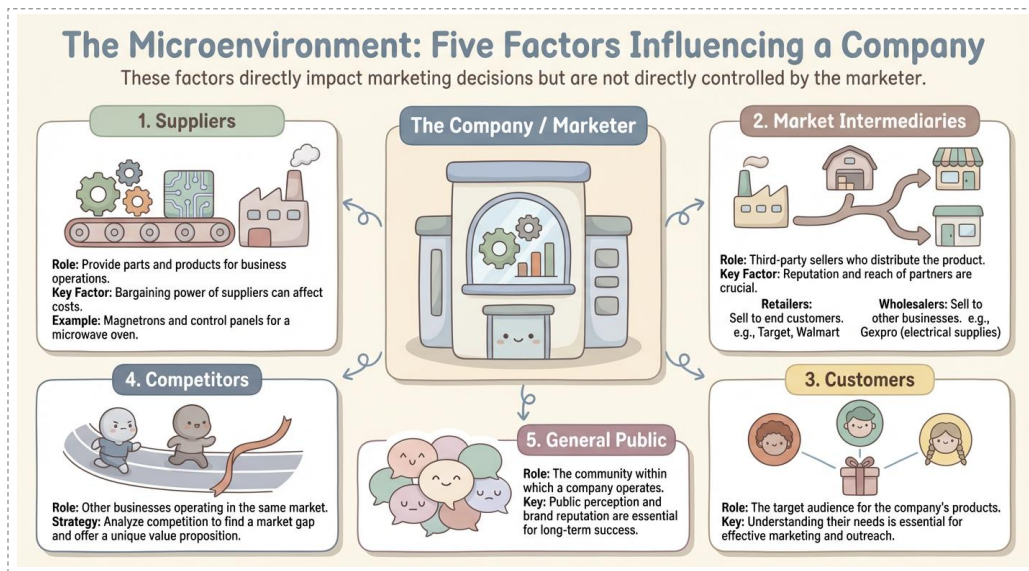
The Microenvironment: Five Factors Influencing a Company

These factors directly impact marketing decisions but are not directly controlled by the marketer.

1. Suppliers

Role: Provide parts and products for business operations.
Key Factor: Bargaining power of suppliers can affect costs.
Example: Magnetrons and control panels for a microwave oven.

The Company / Marketer

2. Market Intermediaries

Role: Third-party sellers who distribute the product.
Key Factor: Reputation and reach of partners are crucial.

Retailers: Sell to end customers. e.g., Target, Walmart

Wholesalers: Sell to other businesses. e.g., Gexpro (electrical supplies)

4. Competitors

Role: Other businesses operating in the same market.
Strategy: Analyze competition to find a market gap and offer a unique value proposition.

5. General Public

Role: The community within which a company operates.
Key: Public perception and brand reputation are essential for long-term success.

3. Customers

Role: The target audience for the company's products.
Key: Understanding their needs is essential for effective marketing and outreach.